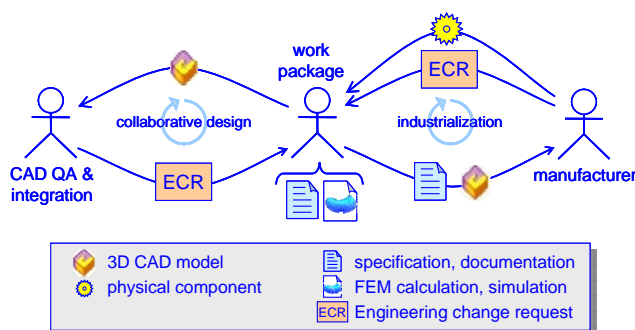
work package

ECR

collaborative design

industrialization

CAD QA & integration

ECR

manufacturer

3D CAD model
physical component
specification, documentation
FEM calculation, simulation
ECR Engineering change request